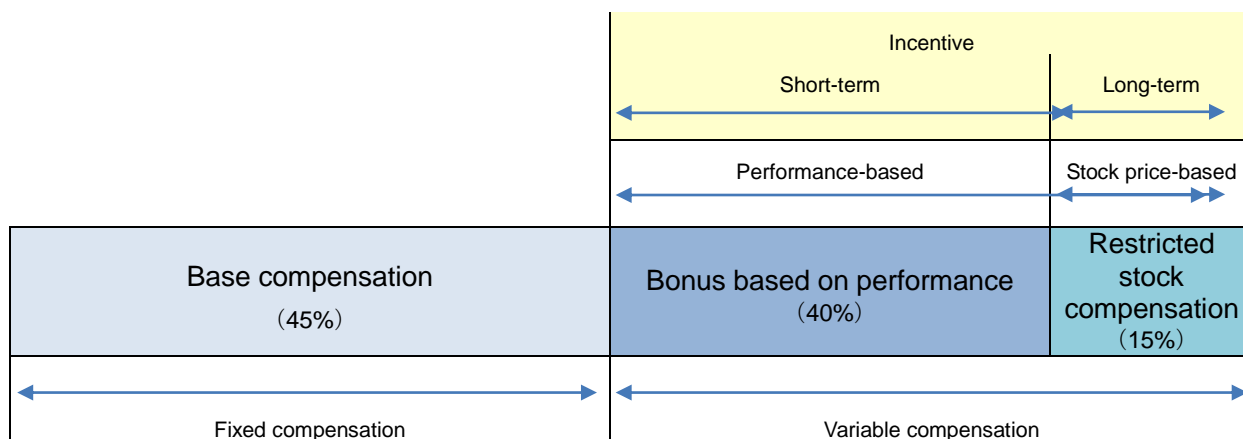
Incentive

Short-term

Long-term

Performance-based

Stock price-based

Base compensation
（45%）

Bonus based on performance
（40%）

Restricted stock compensation
（15%）

Fixed compensation

Variable compensation